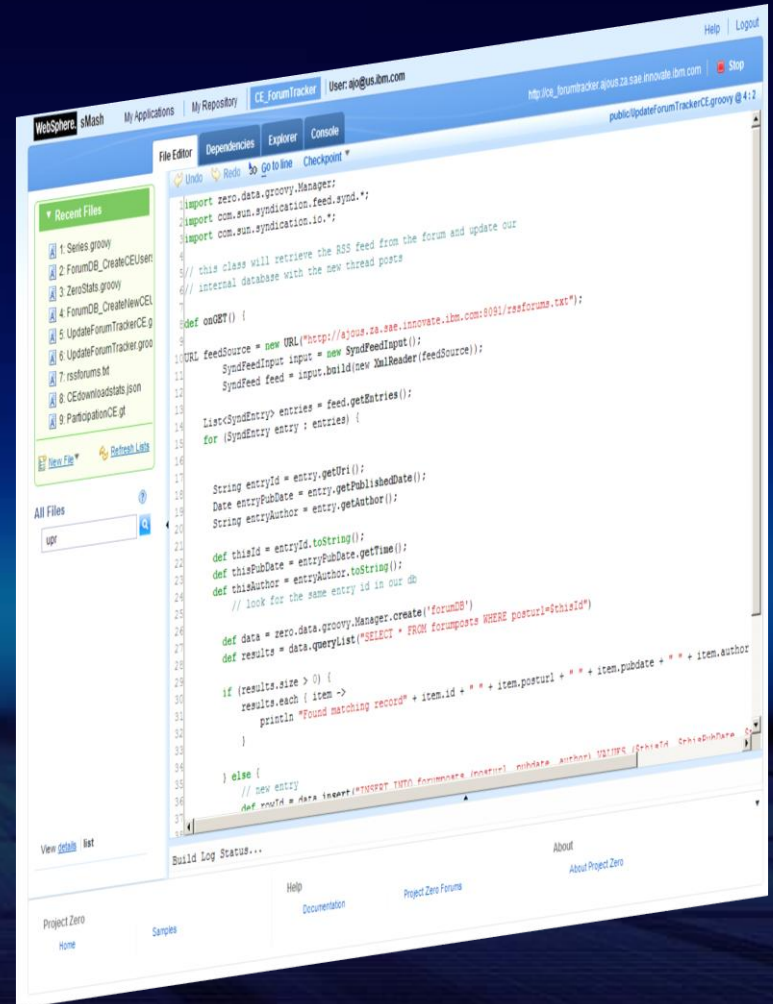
Help | Logout

WebSphere. sMash   My Applications   My Repository   CE_ForumTracker   User: ajo@us.ibm.com

http://ce_forumtracker.ajous.za.sae.innovate.ibm.com   Stop

public/UpdateForumTrackerCE.groovy @ 4 : 2

File Editor   Dependencies   Explorer   Console

Undo   Redo   Go to line   Checkpoint

▼ Recent Files

1: Series.groovy
2: ForumDB_CreateCEUsers
3: ZeroStats.groovy
4: ForumDB_CreateNewCEU
5: UpdateForumTrackerCE.g
6: UpdateForumTracker.groo
7: rssforums.txt
8: CEdownloadstats.json
9: ParticipationCE.gt

New File   Refresh Lists

All Files

upr

View details list

1 import zero.data.groovy.Manager;
2 import com.sun.syndication.feed.synd.*;
3 import com.sun.syndication.io.*;
4
5 // this class will retrieve the RSS feed from the forum and update our
6 // internal database with the new thread posts
7
8 def onGET() {
9
10 URL feedSource = new URL("http://ajous.za.sae.innovate.ibm.com:8091/rssforums.txt");
11 SyndFeedInput input = new SyndFeedInput();
12 SyndFeed feed = input.build(new XmlReader(feedSource));
13
14 List<SyndEntry> entries = feed.getEntries();
15 for (SyndEntry entry : entries) {
16
17
18 String entryId = entry.getUri();
19 Date entryPubDate = entry.getPublishedDate();
20 String entryAuthor = entry.getAuthor();
21
22 def thisId = entryId.toString();
23 def thisPubDate = entryPubDate.getTime();
24 def thisAuthor = entryAuthor.toString();
25 // look for the same entry id in our db
26
27 def data = zero.data.groovy.Manager.create('forumDB')
28 def results = data.queryList("SELECT * FROM forumposts WHERE posturl=$thisId")
29
30 if (results.size > 0) {
31 results.each { item ->
32 println "Found matching record" + item.id + " " + item.posturl + " " + item.pubdate + " " + item.author
33 }
34
35 } else {
36 // new entry
37 def rowId = data.insert("INSERT INTO forumposts (posturl, pubdate, author) VALUES ($thisId, $thisPubDate, $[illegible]

Build Log Status...

Project Zero   Home   Samples   Help   Documentation   Project Zero Forums   About   About Project Zero